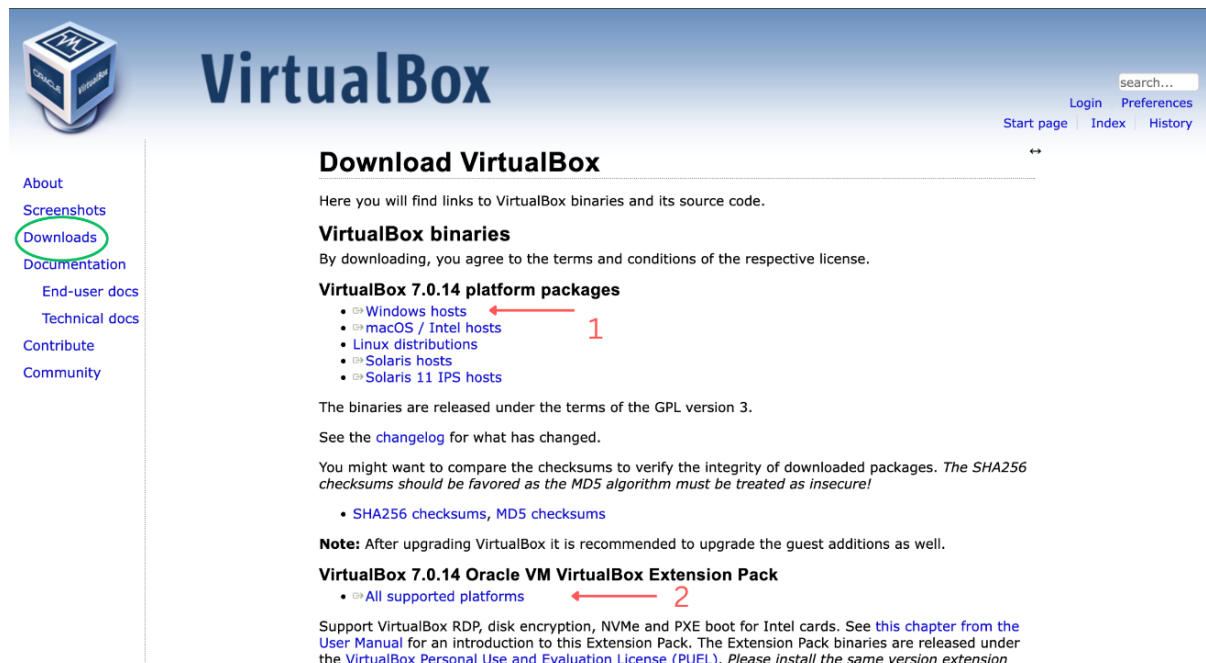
ORACLE VirtualBox

VirtualBox

search...

Login Preferences

Start page | Index | History

About
Screenshots
Downloads
Documentation
End-user docs
Technical docs
Contribute
Community

Download VirtualBox

↔

Here you will find links to VirtualBox binaries and its source code.

VirtualBox binaries

By downloading, you agree to the terms and conditions of the respective license.

VirtualBox 7.0.14 platform packages

- Windows hosts
- macOS / Intel hosts
- Linux distributions
- Solaris hosts
- Solaris 11 IPS hosts

1

The binaries are released under the terms of the GPL version 3.

See the changelog for what has changed.

You might want to compare the checksums to verify the integrity of downloaded packages. *The SHA256 checksums should be favored as the MD5 algorithm must be treated as insecure!*

- SHA256 checksums, MD5 checksums

**Note:** After upgrading VirtualBox it is recommended to upgrade the guest additions as well.

VirtualBox 7.0.14 Oracle VM VirtualBox Extension Pack

- All supported platforms

2

Support VirtualBox RDP, disk encryption, NVMe and PXE boot for Intel cards. See this chapter from the User Manual for an introduction to this Extension Pack. The Extension Pack binaries are released under the VirtualBox Personal Use and Evaluation License (PUEL). *Please install the same version extension*